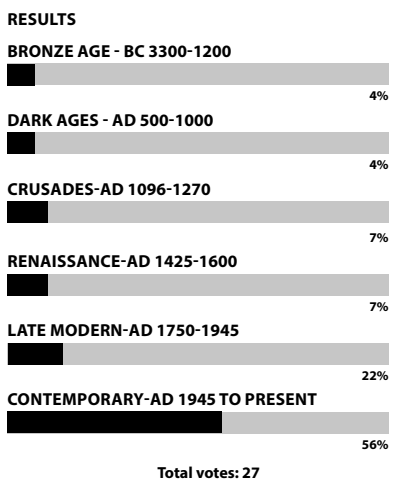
RESULTS

BRONZE AGE - BC 3300-1200

4%

DARK AGES - AD 500-1000

4%

CRUSADES-AD 1096-1270

7%

RENAISSANCE-AD 1425-1600

7%

LATE MODERN-AD 1750-1945

22%

CONTEMPORARY-AD 1945 TO PRESENT

56%

Total votes: 27